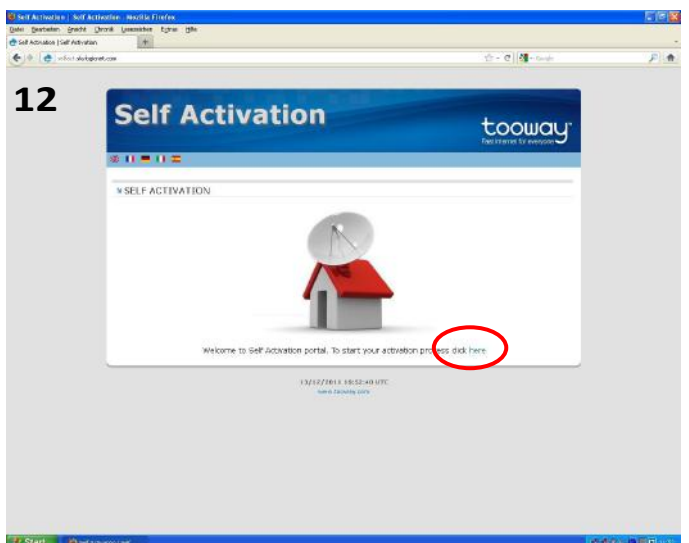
Self Activation | Self Activation - Mozilla Firefox

Datei Bearbeiten Ansicht Chronik Lesezeichen Extras Hilfe

Self Activation | Self Activation

selfinst.skylogicnet.com

Google

12

Self Activation

tooway

Fast internet for everyone

» SELF ACTIVATION

Welcome to Self Activation portal. To start your activation process click here

13/12/2011 10:52:40 UTC

www.tooway.com

Start